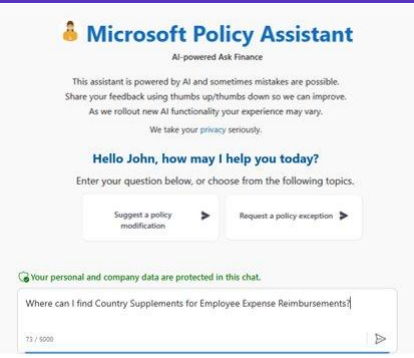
Microsoft Policy Assistant

AI-powered Ask Finance

This assistant is powered by AI and sometimes mistakes are possible. Share your feedback using thumbs up/thumbs down so we can improve. As we rollout new AI functionality your experience may vary.

We take your privacy seriously.

Hello John, how may I help you today?

Enter your question below, or choose from the following topics.

Suggest a policy modification

Request a policy exception

Your personal and company data are protected in this chat.

Where can I find Country Supplements for Employee Expense Reimbursements?

73 / 5000